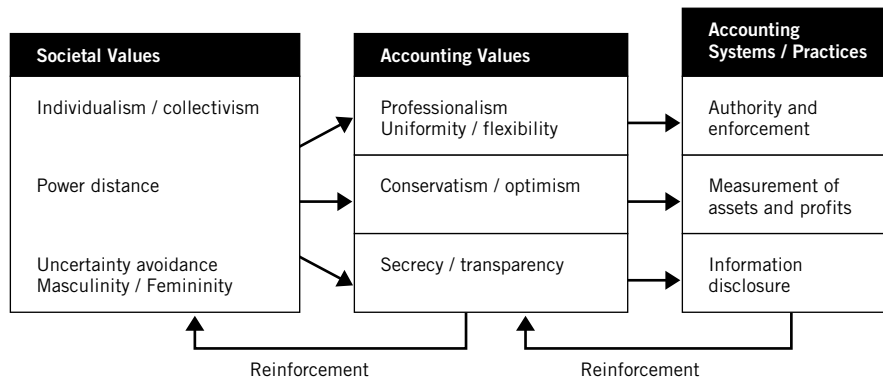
Societal Values

Individualism / collectivism

Power distance

Uncertainty avoidance
Masculinity / Femininity

Accounting Values

Professionalism
Uniformity / flexibility

Conservatism / optimism

Secrecy / transparency

Accounting Systems / Practices

Authority and enforcement

Measurement of assets and profits

Information disclosure

Reinforcement

Reinforcement